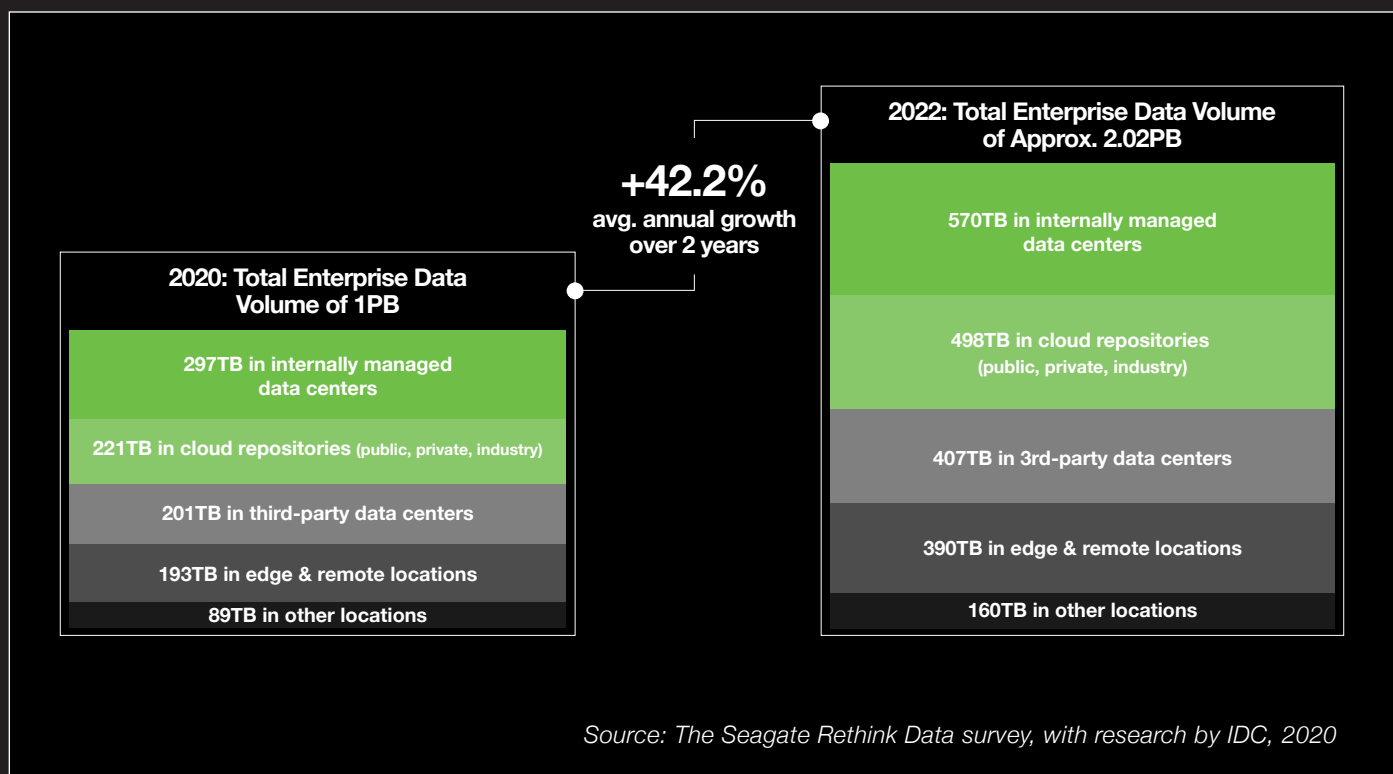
+42.2%
avg. annual growth over 2 years

2020: Total Enterprise Data Volume of 1PB

297TB in internally managed data centers

221TB in cloud repositories (public, private, industry)

201TB in third-party data centers

193TB in edge & remote locations

89TB in other locations

2022: Total Enterprise Data Volume of Approx. 2.02PB

570TB in internally managed data centers

498TB in cloud repositories (public, private, industry)

407TB in 3rd-party data centers

390TB in edge & remote locations

160TB in other locations

Source: The Seagate Rethink Data survey, with research by IDC, 2020